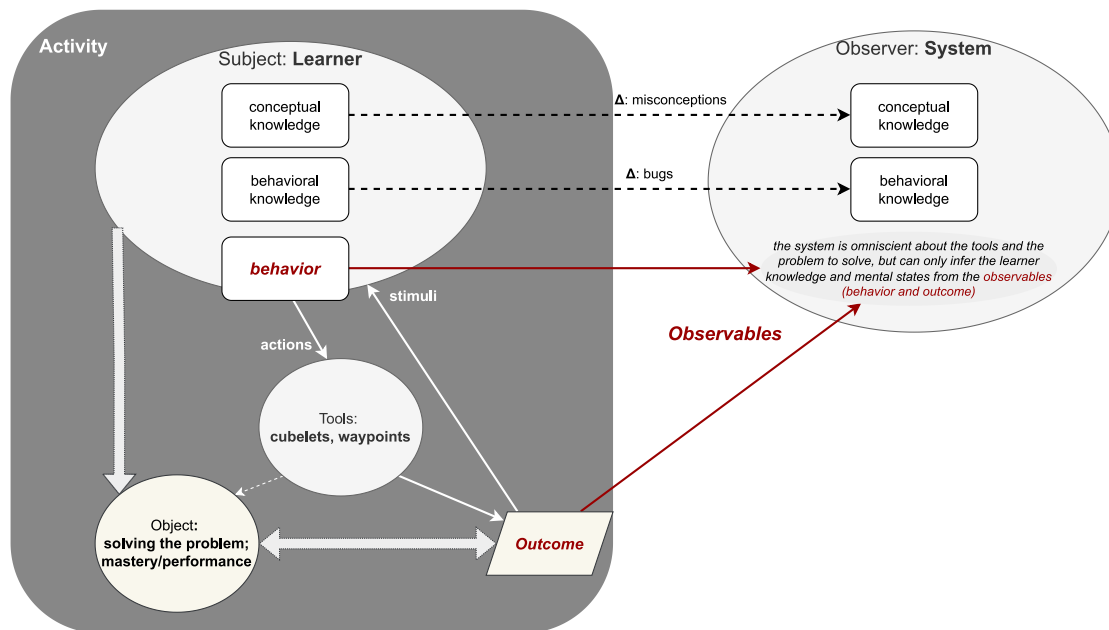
Activity

Subject: **Learner**

conceptual knowledge

behavioral knowledge

*behavior*

stimuli

actions

Tools: **cubelets, waypoints**

Object: **solving the problem; mastery/performance**

*Outcome*

**Δ**: misconceptions

**Δ**: bugs

*Observables*

Observer: **System**

conceptual knowledge

behavioral knowledge

*the system is omniscient about the tools and the problem to solve, but can only infer the learner knowledge and mental states from the observables (behavior and outcome)*